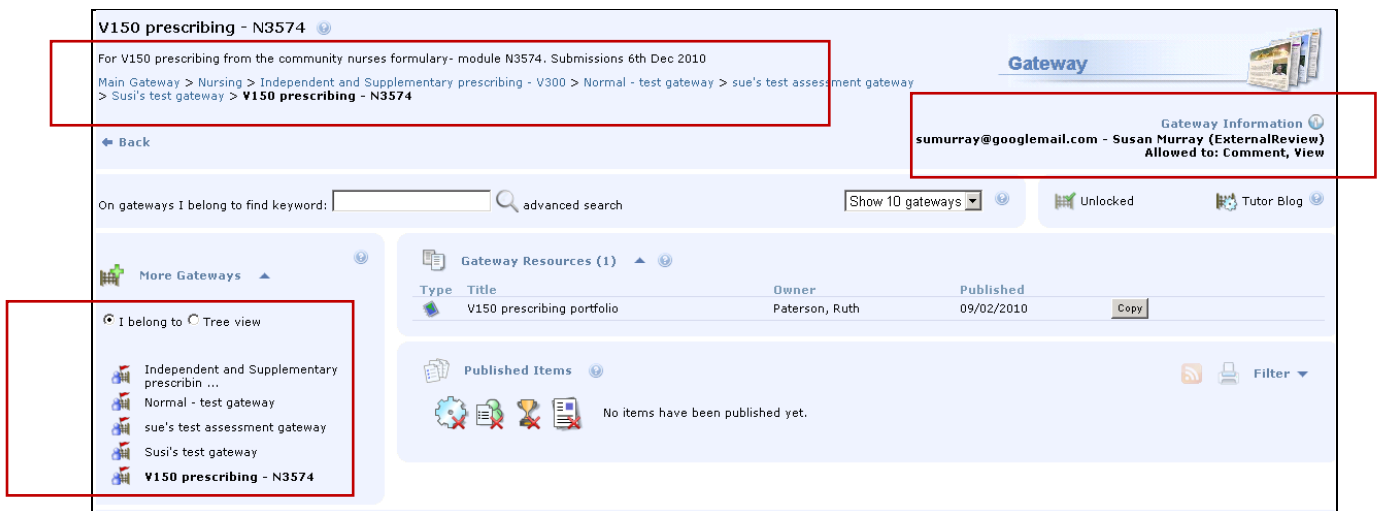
V150 prescribing - N3574

For V150 prescribing from the community nurses formulary- module N3574. Submissions 6th Dec 2010

Main Gateway > Nursing > Independent and Supplementary prescribing - V300 > Normal - test gateway > sue's test assessment gateway > Susi's test gateway > **V150 prescribing - N3574**

Gateway

Gateway Information
sumurray@googlemail.com - Susan Murray (ExternalReview)
Allowed to: Comment, View

Back

On gateways I belong to find keyword: advanced search

Show 10 gateways

Unlocked

Tutor Blog

More Gateways

I belong to Tree view

Independent and Supplementary prescribin ...
Normal - test gateway
sue's test assessment gateway
Susi's test gateway
**V150 prescribing - N3574**

Gateway Resources (1)

| Type | Title | Owner | Published | |
|---|---|---|---|---|
| | V150 prescribing portfolio | Paterson, Ruth | 09/02/2010 | Copy |

Published Items

Filter

No items have been published yet.